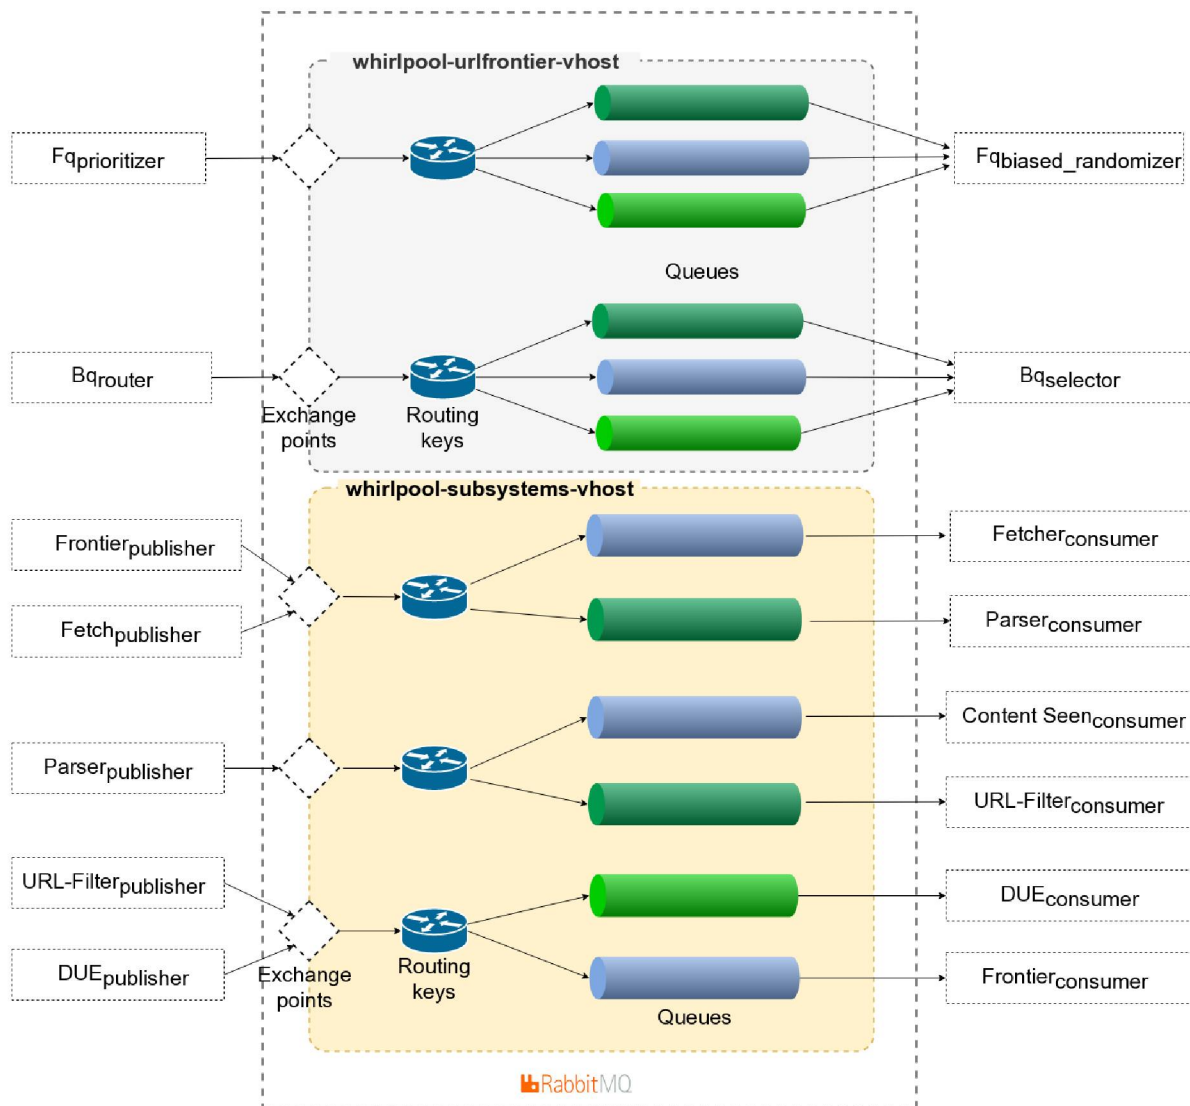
whirlpool-urlfrontier-vhost

$Fq_{prioritizer}$

$Fq_{biased\_randomizer}$

Queues

$Bq_{router}$

$Bq_{selector}$

Exchange points

Routing keys

whirlpool-subsystems-vhost

$Frontier_{publisher}$

$Fetcher_{consumer}$

$Fetch_{publisher}$

$Parser_{consumer}$

$Content\ Seen_{consumer}$

$Parser_{publisher}$

$URL\text{-}Filter_{consumer}$

$URL\text{-}Filter_{publisher}$

$DUE_{consumer}$

$DUE_{publisher}$

$Frontier_{consumer}$

Exchange points

Routing keys

Queues

RabbitMQ